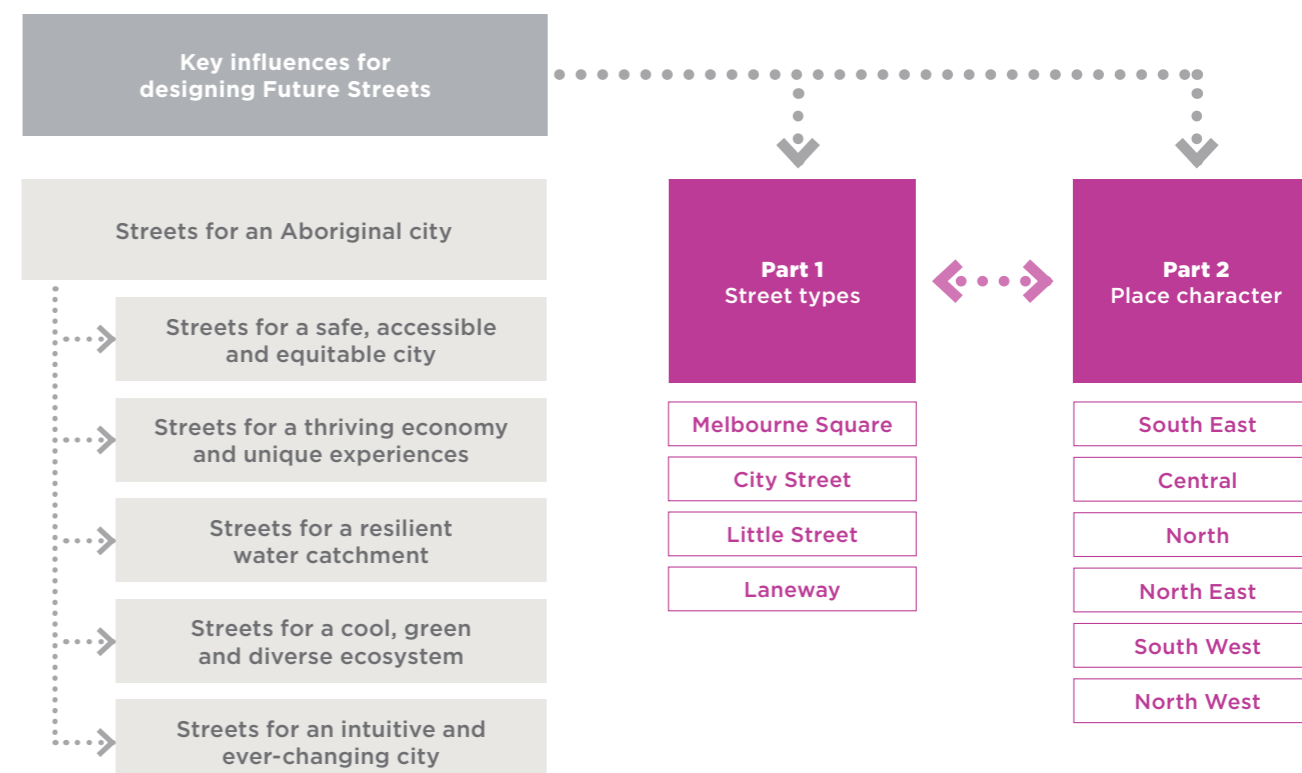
Key influences for designing Future Streets

Streets for an Aboriginal city

Streets for a safe, accessible and equitable city

Streets for a thriving economy and unique experiences

Streets for a resilient water catchment

Streets for a cool, green and diverse ecosystem

Streets for an intuitive and ever-changing city

Part 1
Street types

Melbourne Square

City Street

Little Street

Laneway

Part 2
Place character

South East

Central

North

North East

South West

North West